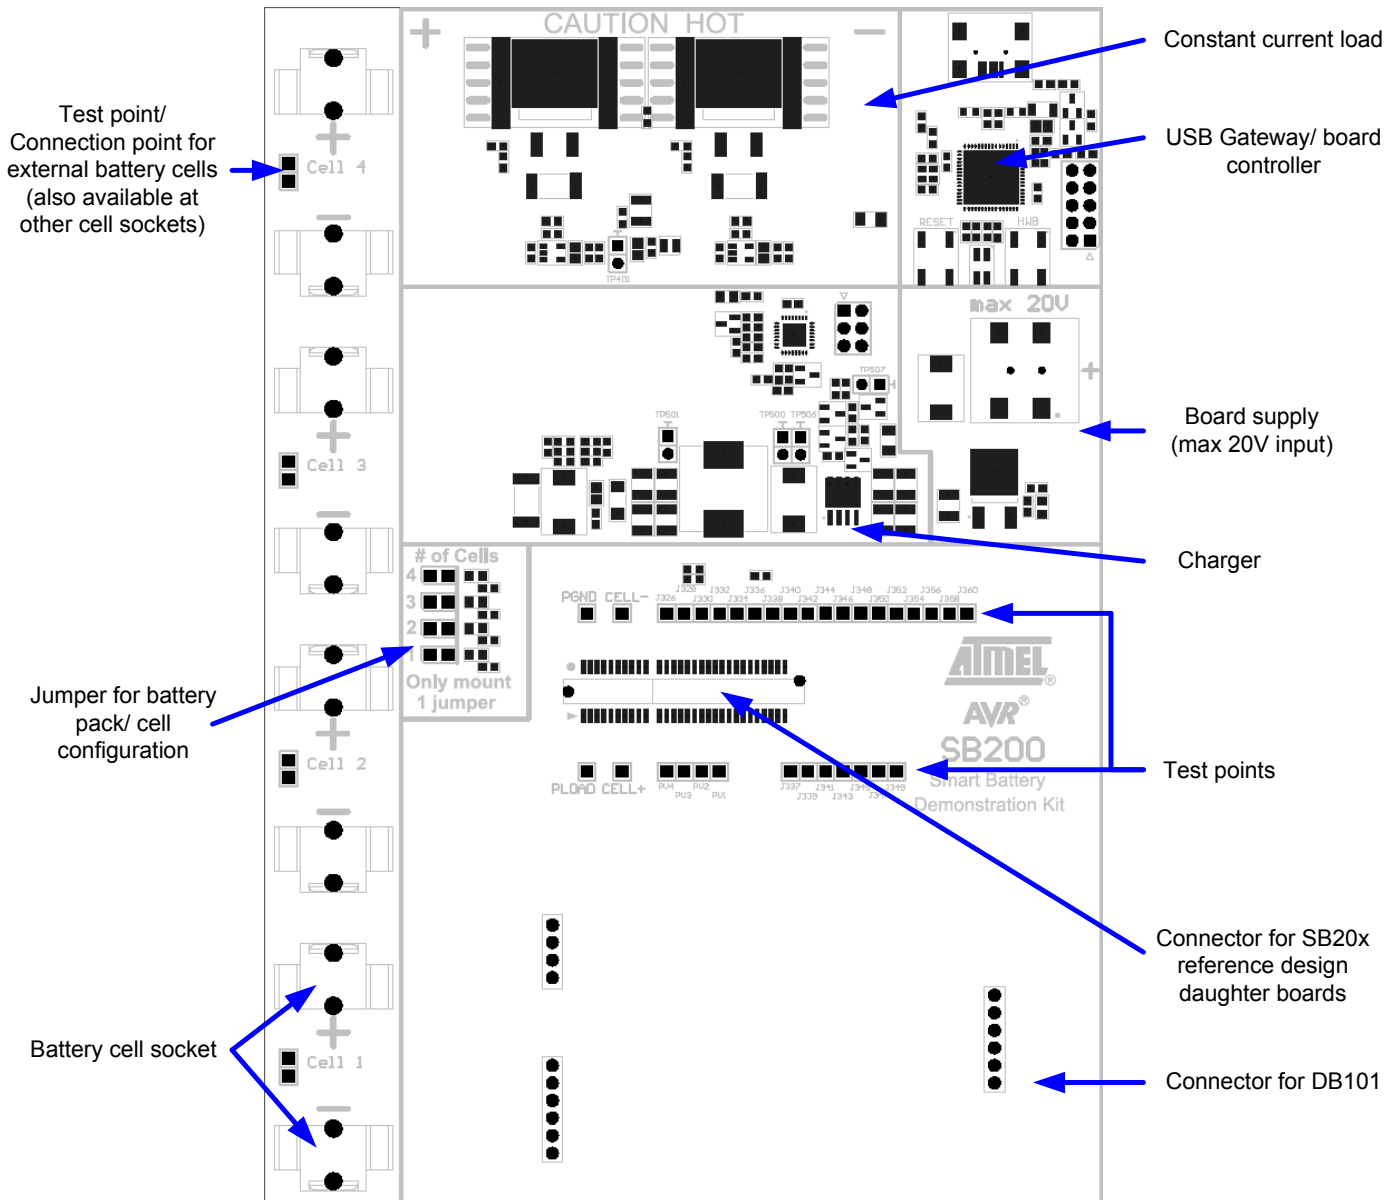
Test point/ Connection point for external battery cells (also available at other cell sockets)

Cell 4

Cell 3

Cell 2

Cell 1

CAUTION HOT

Constant current load

USB Gateway/ board controller

RESET HWB

max 20V

Board supply (max 20V input)

TP401

TP501 TP500 TP504 TP507

Charger

# of Cells
4
3
2
1
Only mount 1 jumper

PGND CELL-

J326 J328 J330 J332 J334 J336 J338 J340 J342 J344 J346 J348 J350 J352 J354 J356 J358 J360

ATMEL

AVR

SB200

Smart Battery Demonstration Kit

Test points

PLOAD CELL+

PU4 PU3 PU2 PU1

J337 J339 J341 J343 J345 J347 J349

Jumper for battery pack/ cell configuration

Connector for SB20x reference design daughter boards

Battery cell socket

Connector for DB101